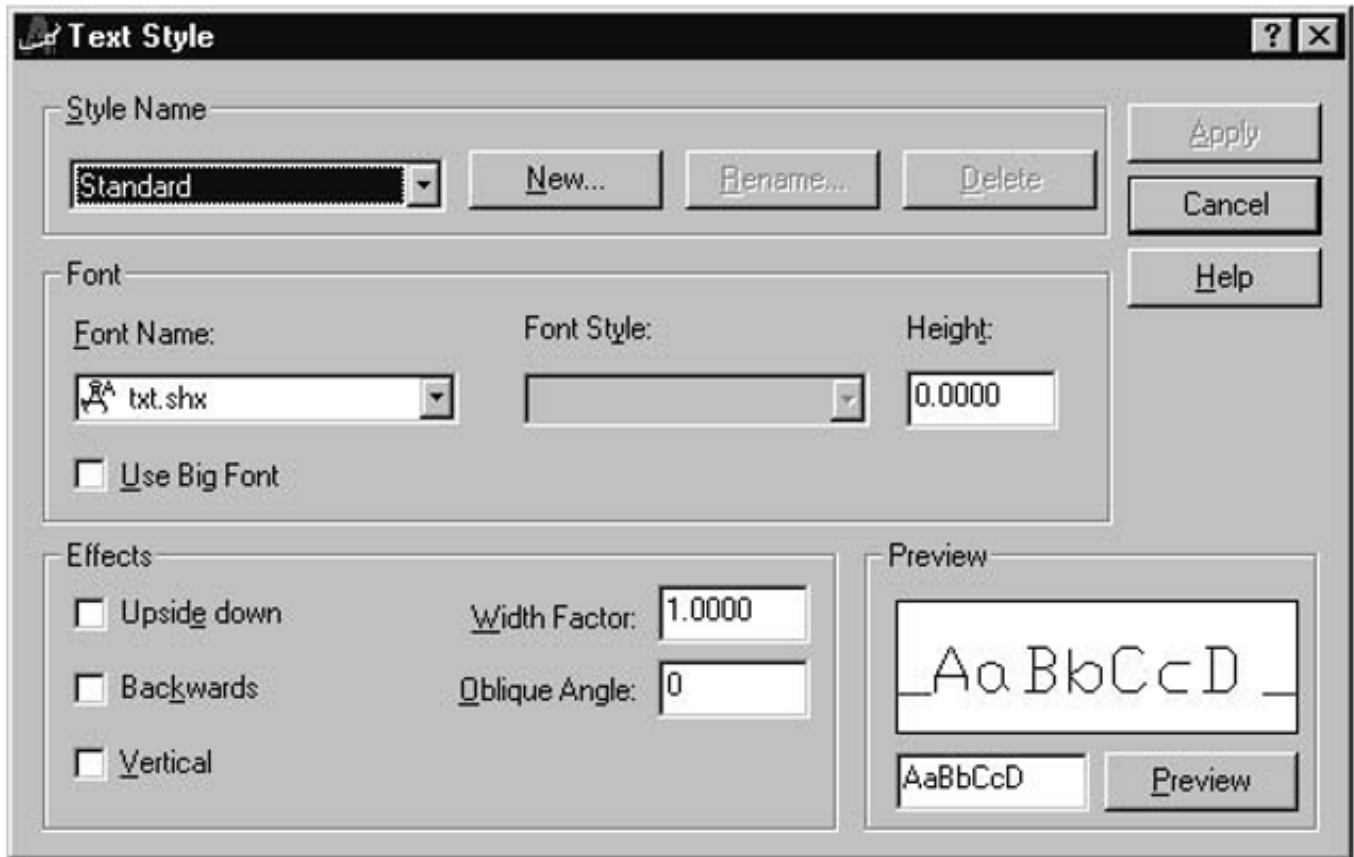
Text Style

? X

Style Name

Standard

New...

Rename...

Delete

Apply

Cancel

Help

Font

Font Name:

txt.shx

Font Style:

Height:

0.0000

Use Big Font

Effects

Upside down

Backwards

Vertical

Width Factor: 1.0000

Oblique Angle: 0

Preview

AaBbCcD

AaBbCcD

Preview